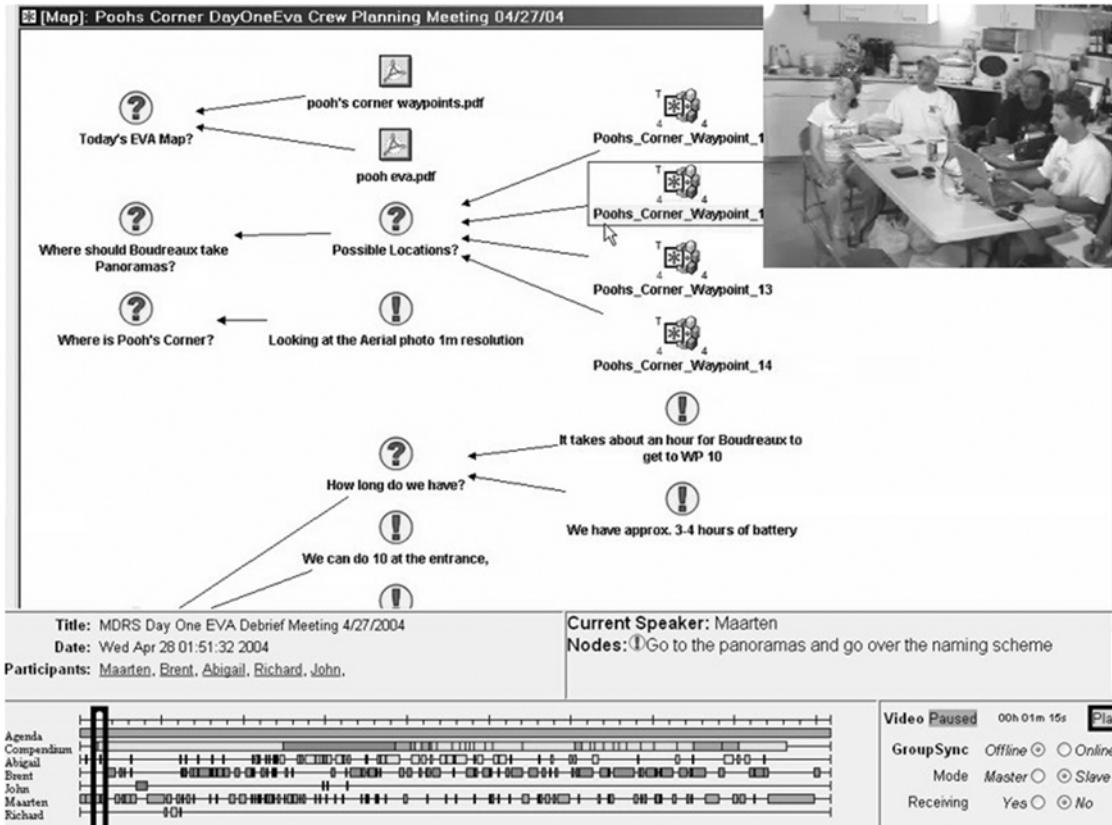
[Map]: Poohs Corner DayOneEva Crew Planning Meeting 04/27/04

pooh's corner waypoints.pdf

Today's EVA Map?

pooh eva.pdf

Poohs_Corner_Waypoint_1

Poohs_Corner_Waypoint_1

Where should Boudreaux take Panoramas?

Possible Locations?

Poohs_Corner_Waypoint_13

Where is Pooh's Corner?

Looking at the Aerial photo 1m resolution

Poohs_Corner_Waypoint_14

It takes about an hour for Boudreaux to get to WP 10

How long do we have?

We have approx. 3-4 hours of battery

We can do 10 at the entrance,

Title: MDRS Day One EVA Debrief Meeting 4/27/2004
Date: Wed Apr 28 01:51:32 2004
Participants: Maarten, Brent, Abigail, Richard, John,

Current Speaker: Maarten
Nodes: Go to the panoramas and go over the naming scheme

Agenda
Compendium
Abigail
Brent
John
Maarten
Richard

Video Paused 00h 01m 15s Pla
GroupSync Offline Online
Mode Master Slave
Receiving Yes No